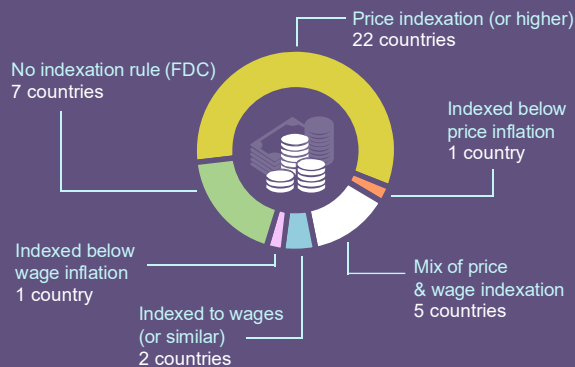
Price indexation (or higher)
22 countries

No indexation rule (FDC)
7 countries

Indexed below price inflation
1 country

Indexed below wage inflation
1 country

Mix of price & wage indexation
5 countries

Indexed to wages (or similar)
2 countries